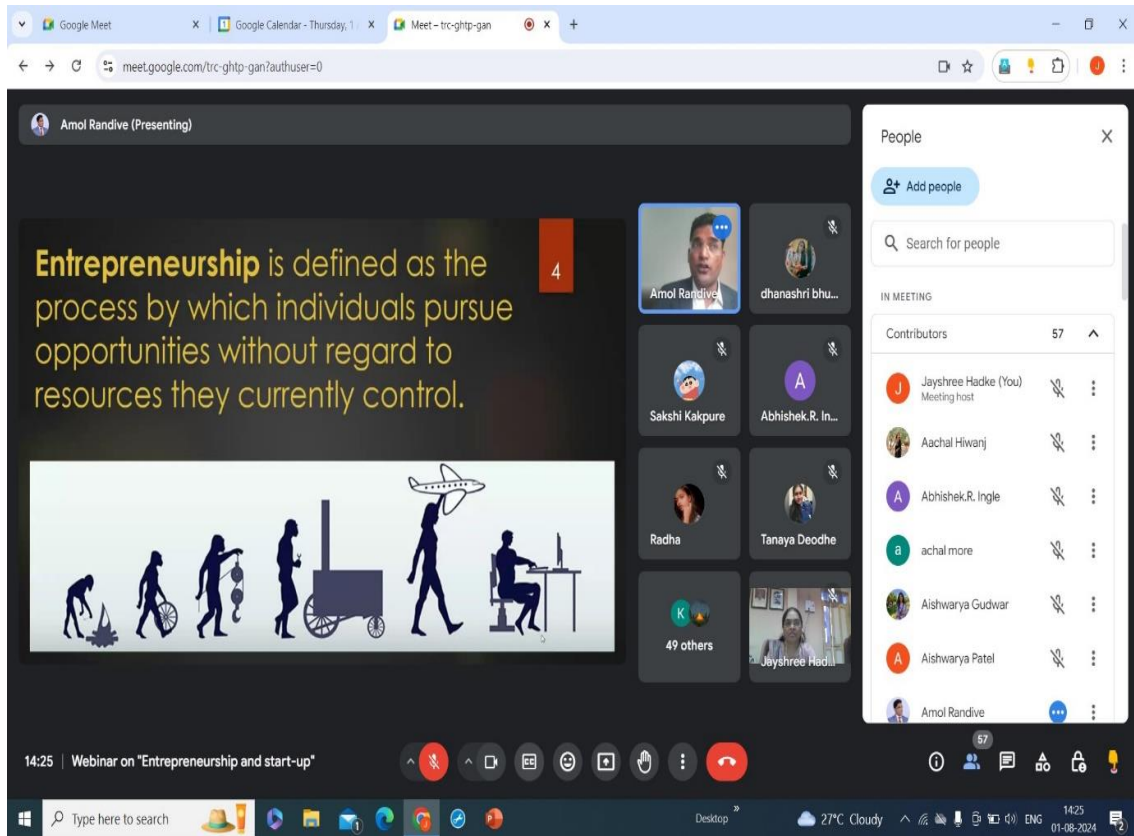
Google Meet
Google Calendar - Thursday, 1
Meet – trc-ghtp-gan
meet.google.com/trc-ghtp-gan?authuser=0

Amol Randive (Presenting)

**Entrepreneurship** is defined as the process by which individuals pursue opportunities without regard to resources they currently control.

4

Amol Randive
dhanashri bhu...
Sakshi Kakpure
Abhishek.R. In...
Radha
Tanaya Deodhe
K
49 others
Jayshree Had...

People
Add people
Search for people
IN MEETING
Contributors 57
Jayshree Hadke (You)
Meeting host
Aachal Hiwanj
Abhishek.R. Ingle
achal more
Aishwarya Gudwar
Aishwarya Patel
Amol Randive

14:25 | Webinar on "Entrepreneurship and start-up"

57

Type here to search
Desktop
27°C Cloudy
ENG
14:25
01-08-2024
2